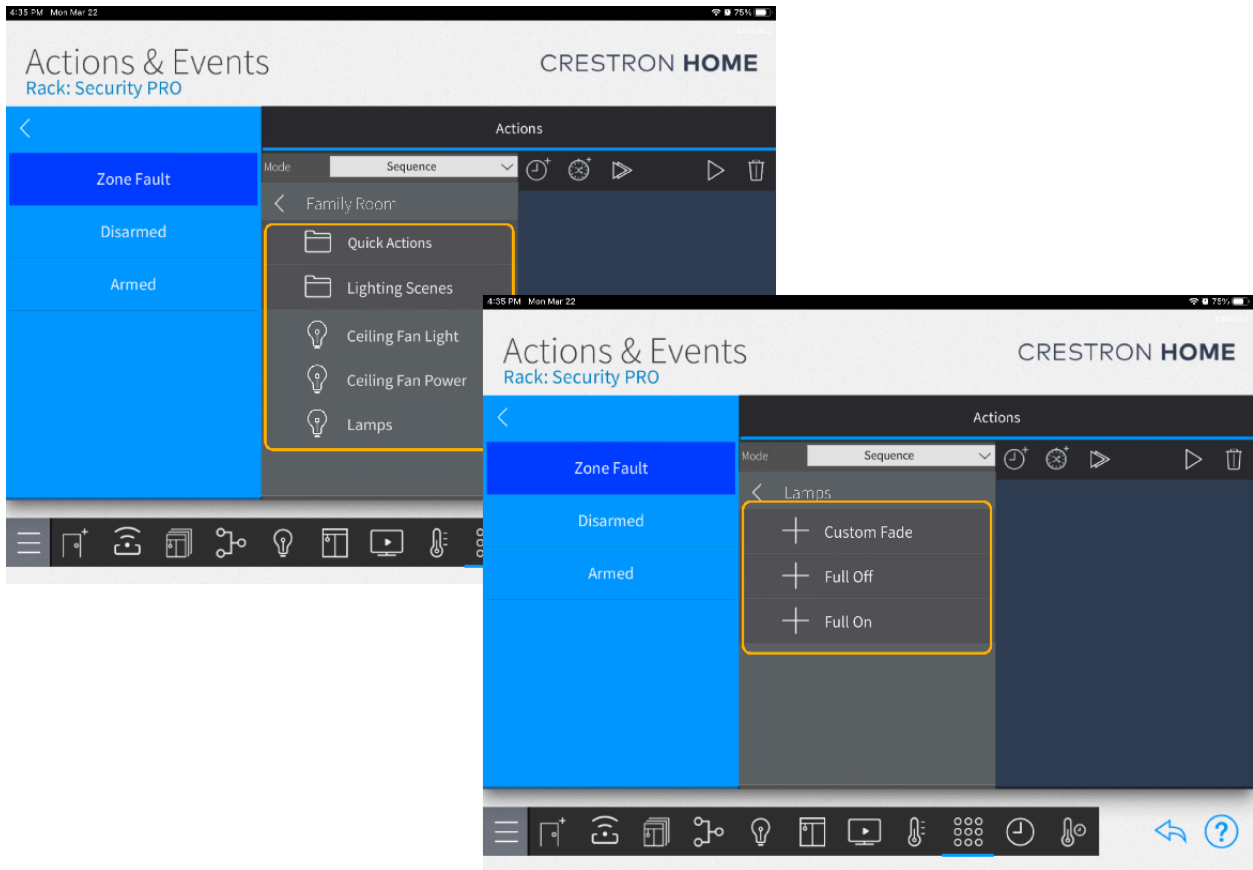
4:35 PM Mon Mar 22
75%

Actions & Events
Rack: Security PRO

CRESTRON HOME

Zone Fault
Disarmed
Armed

Actions
Mode Sequence

Family Room
Quick Actions
Lighting Scenes
Ceiling Fan Light
Ceiling Fan Power
Lamps

4:35 PM Mon Mar 22
75%

Actions & Events
Rack: Security PRO

CRESTRON HOME

Zone Fault
Disarmed
Armed

Actions
Mode Sequence

Lamps
Custom Fade
Full Off
Full On